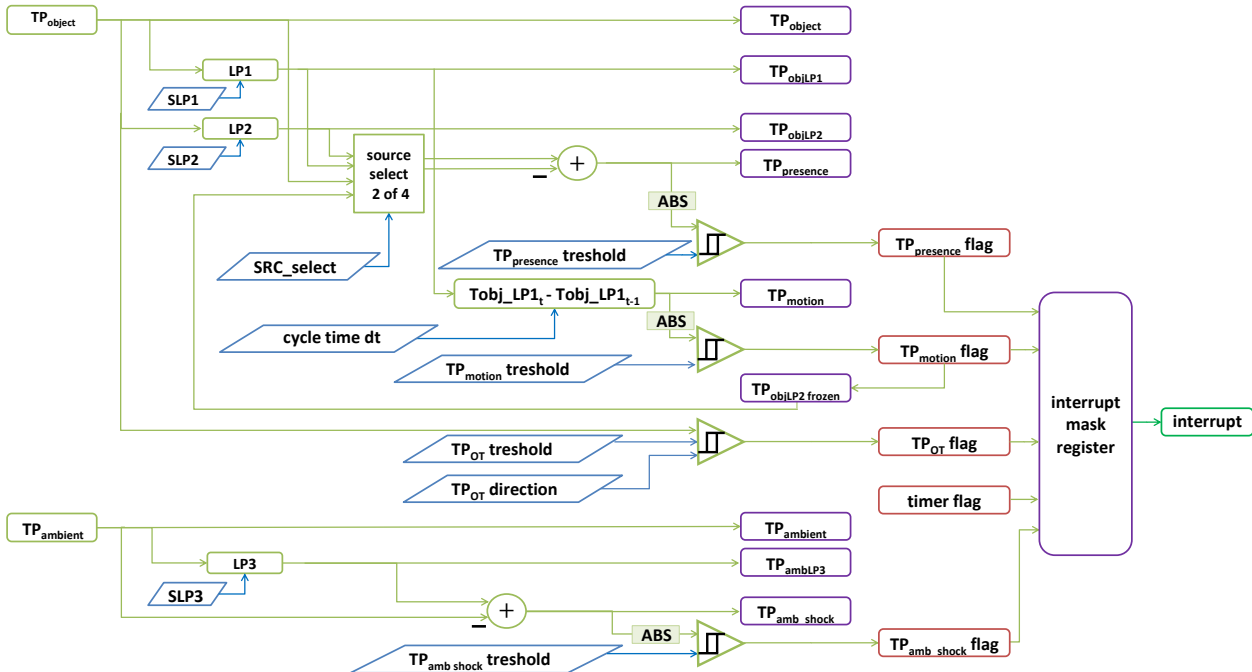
$TP_{object}$

$TP_{object}$

LP1

$TP_{objLP1}$

SLP1

LP2

$TP_{objLP2}$

SLP2

source select 2 of 4

+

–

$TP_{presence}$

ABS

$TP_{presence}$ treshold

$TP_{presence}$ flag

SRC_select

$Tobj\_LP1_t$ - $Tobj\_LP1_{t-1}$

$TP_{motion}$

ABS

cycle time dt

$TP_{motion}$ treshold

$TP_{motion}$ flag

$TP_{objLP2\ frozen}$

interrupt mask register

interrupt

$TP_{OT}$ treshold

$TP_{OT}$ flag

$TP_{OT}$ direction

timer flag

$TP_{ambient}$

$TP_{ambient}$

LP3

$TP_{ambLP3}$

SLP3

+

–

$TP_{amb\_shock}$

ABS

$TP_{amb\_shock}$ flag

$TP_{amb\ shock}$ treshold